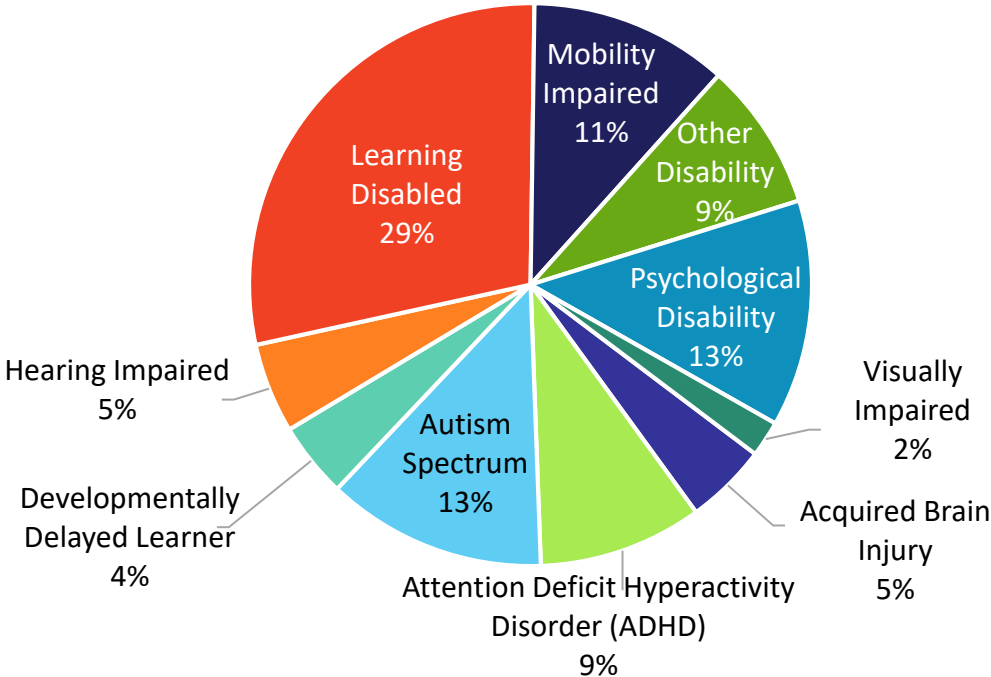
Mobility Impaired 11%

Other Disability 9%

Psychological Disability 13%

Visually Impaired 2%

Acquired Brain Injury 5%

Attention Deficit Hyperactivity Disorder (ADHD) 9%

Autism Spectrum 13%

Developmentally Delayed Learner 4%

Hearing Impaired 5%

Learning Disabled 29%